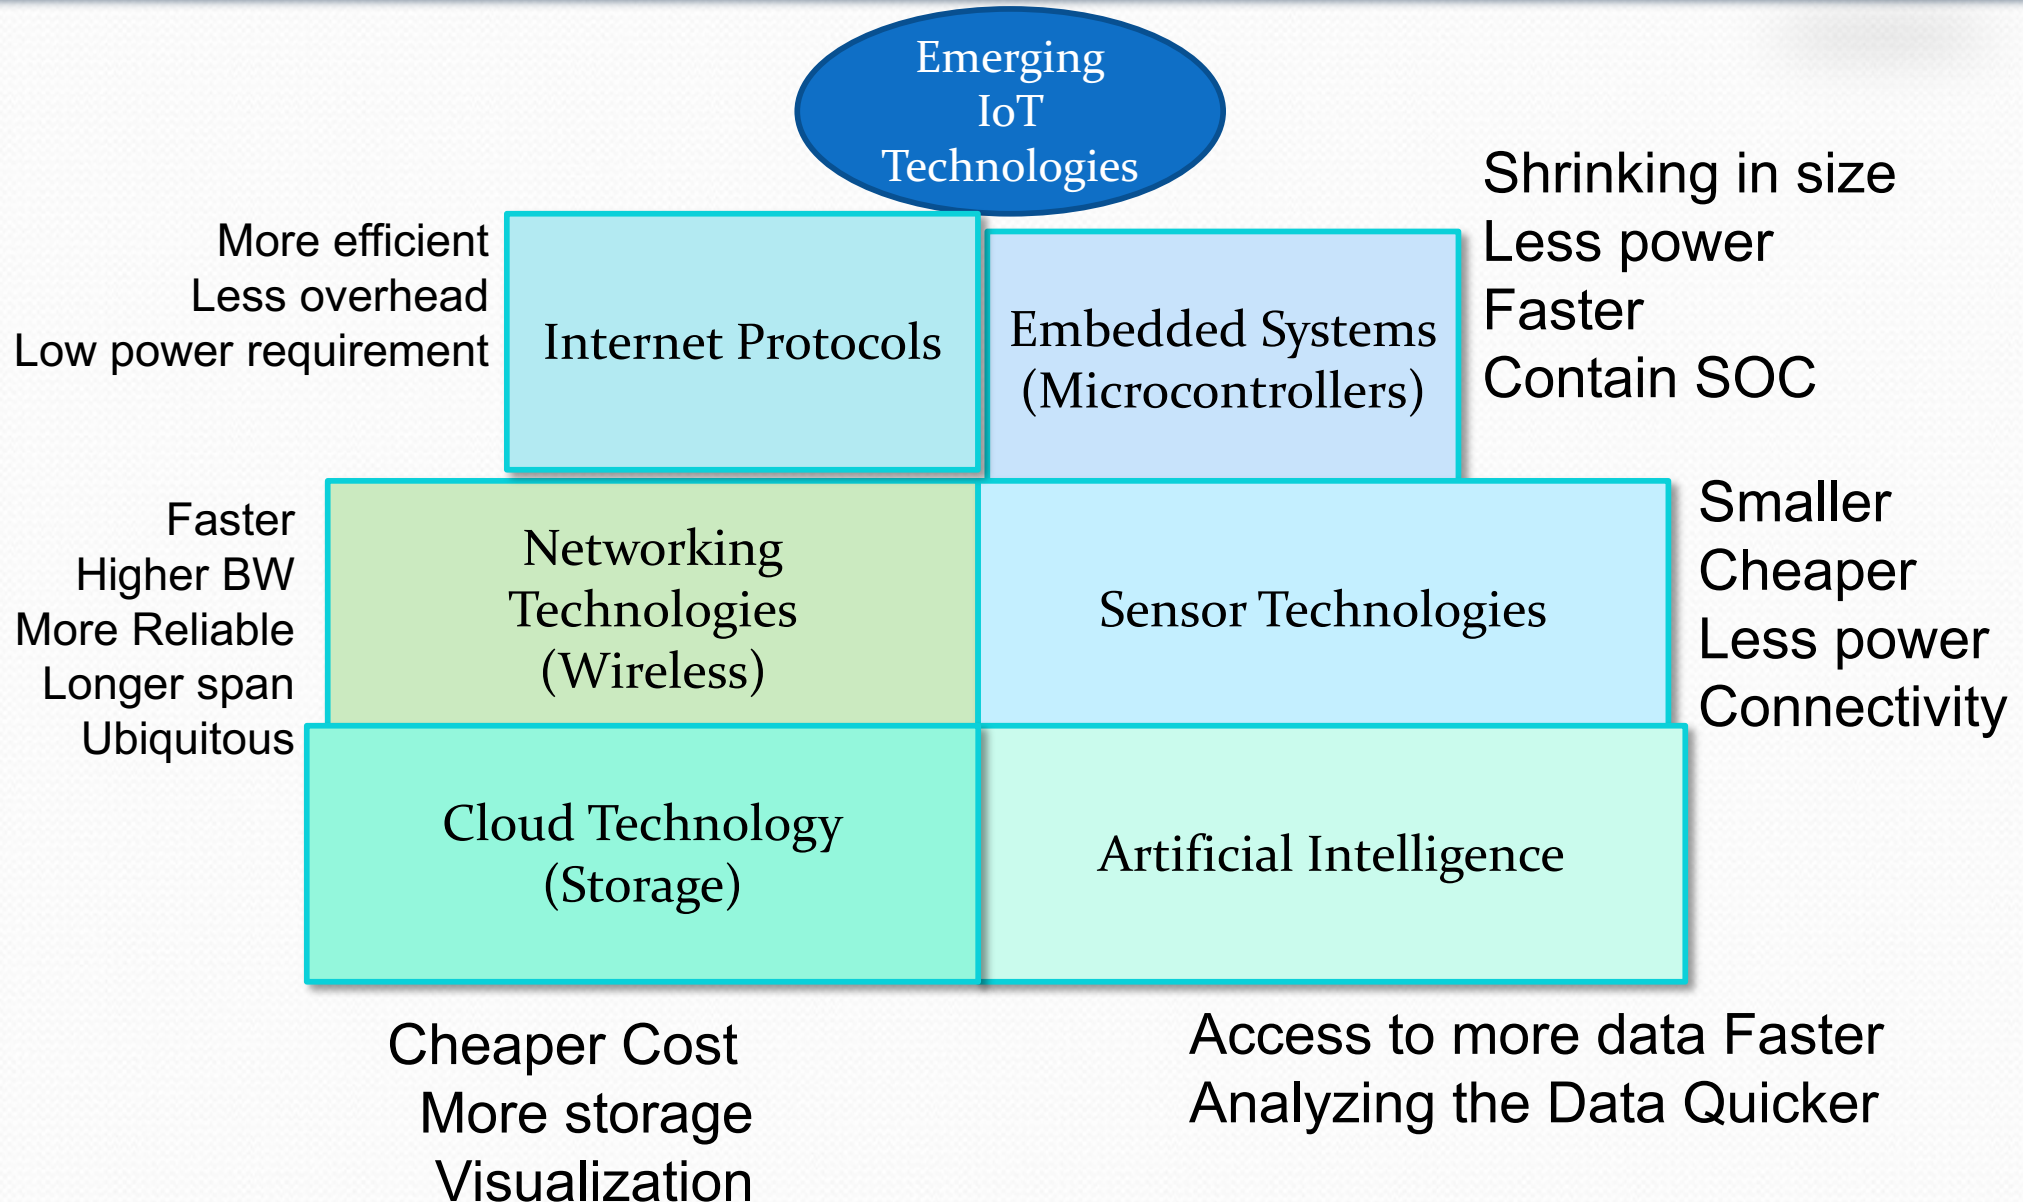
Emerging IoT Technologies

More efficient
Less overhead
Low power requirement

Internet Protocols

Embedded Systems (Microcontrollers)

Shrinking in size
Less power
Faster
Contain SOC

Faster
Higher BW
More Reliable
Longer span
Ubiquitous

Networking Technologies (Wireless)

Sensor Technologies

Smaller
Cheaper
Less power
Connectivity

Cloud Technology (Storage)

Artificial Intelligence

Cheaper Cost
More storage
Visualization

Access to more data Faster
Analyzing the Data Quicker